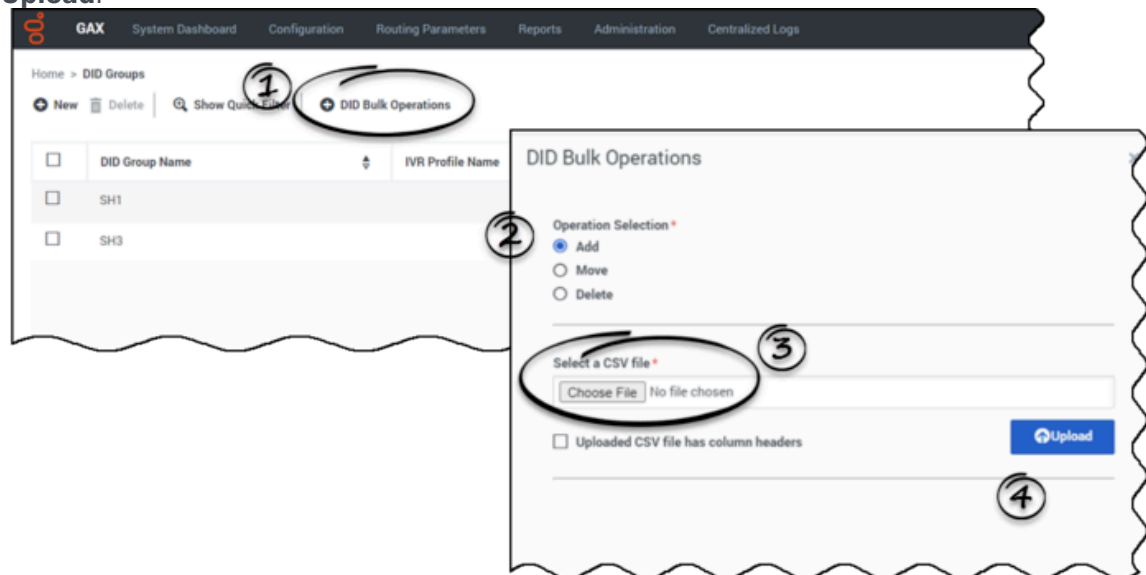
Upload.

GAX System Dashboard Configuration Routing Parameters Reports Administration Centralized Logs

Home > DID Groups

New Delete Show Quick Filter DID Bulk Operations

1

| | DID Group Name | IVR Profile Name |
|---|---|---|
| | SH1 | |
| | SH3 | |

DID Bulk Operations

2

Operation Selection *
Add
Move
Delete

3

Select a CSV file *
Choose File No file chosen

Uploaded CSV file has column headers

Upload

4